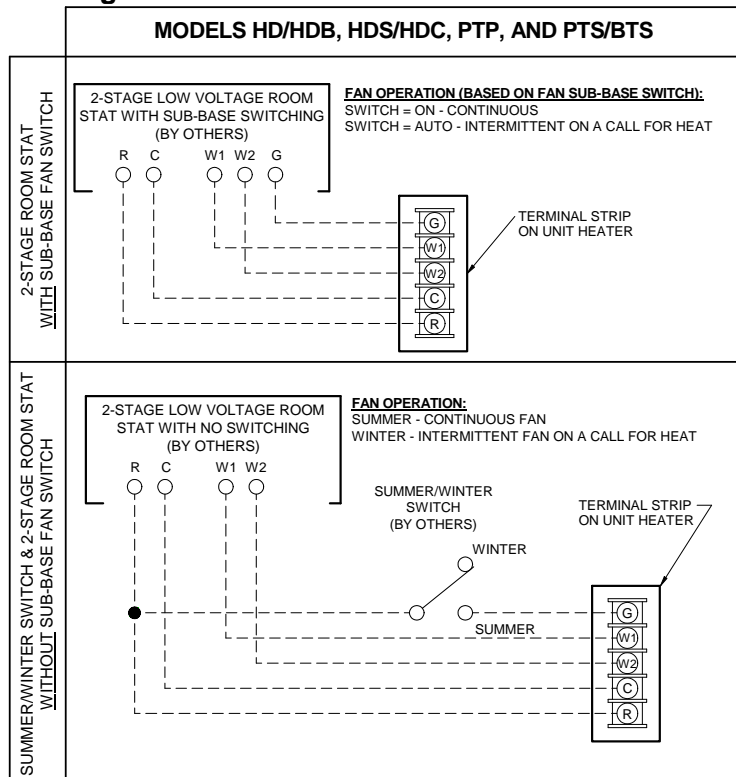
MODELS HD/HDB, HDS/HDC, PTP, AND PTS/BTS

2-STAGE ROOM STAT WITH SUB-BASE FAN SWITCH

2-STAGE LOW VOLTAGE ROOM STAT WITH SUB-BASE SWITCHING (BY OTHERS)

R C W1 W2 G

FAN OPERATION (BASED ON FAN SUB-BASE SWITCH):
SWITCH = ON - CONTINUOUS
SWITCH = AUTO - INTERMITTENT ON A CALL FOR HEAT

G
W1
W2
C
R

TERMINAL STRIP ON UNIT HEATER

SUMMER/WINTER SWITCH & 2-STAGE ROOM STAT WITHOUT SUB-BASE FAN SWITCH

2-STAGE LOW VOLTAGE ROOM STAT WITH NO SWITCHING (BY OTHERS)

R C W1 W2

FAN OPERATION:
SUMMER - CONTINUOUS FAN
WINTER - INTERMITTENT FAN ON A CALL FOR HEAT

SUMMER/WINTER SWITCH (BY OTHERS)

WINTER

SUMMER

TERMINAL STRIP ON UNIT HEATER

G
W1
W2
C
R